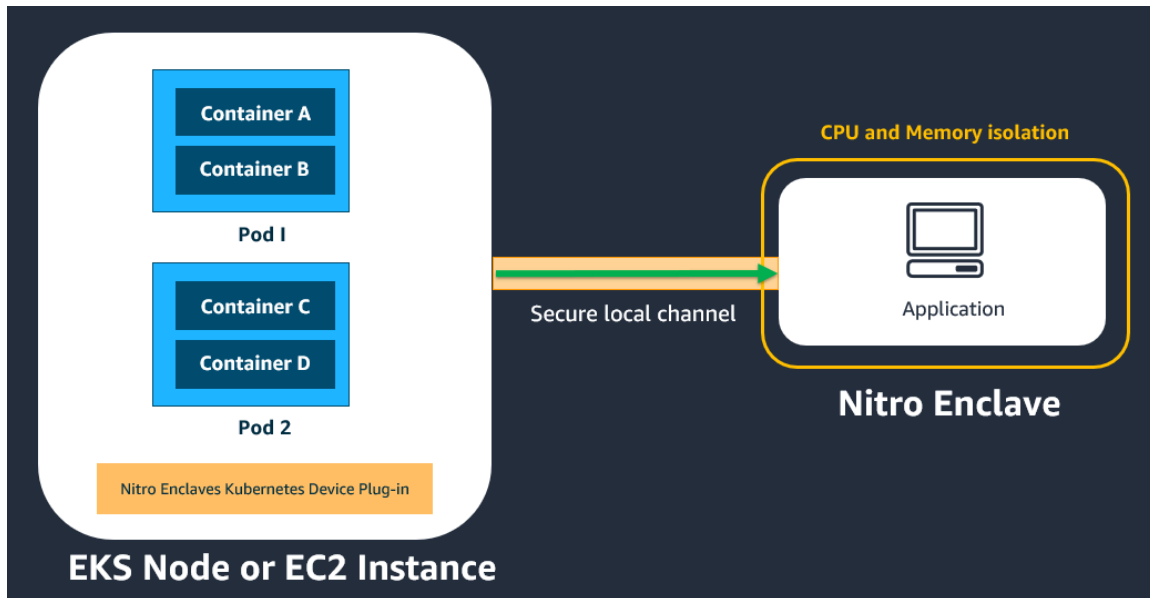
Container A

Container B

Pod I

Container C

Container D

Pod 2

Nitro Enclaves Kubernetes Device Plug-in

EKS Node or EC2 Instance

Secure local channel

CPU and Memory isolation

Application

Nitro Enclave